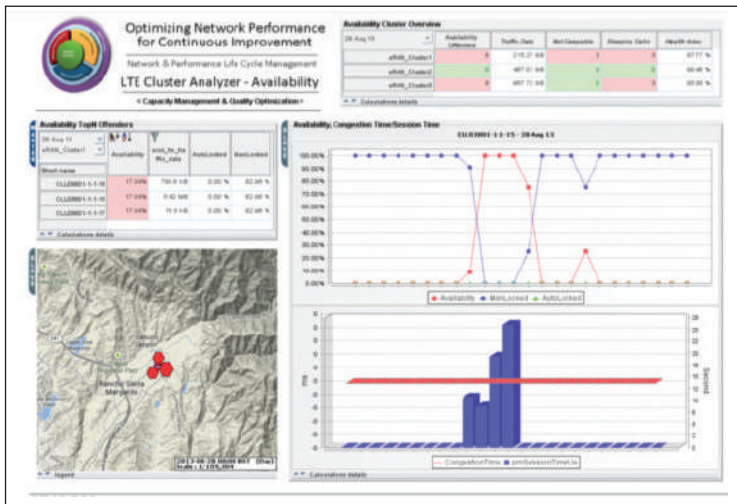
Optimizing Network Performance for Continuous Improvement

Network & Performance Life Cycle Management

LTE Cluster Analyzer - Availability

< Capacity Management & Quality Optimization >

Availability Cluster Overview

| 28 Aug 13 | Availability Offenders | Traffic Data | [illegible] | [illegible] | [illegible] |
|---|---|---|---|---|---|
| eRAN_Cluster1 | 8 | 215.27 GB | 3 | 3 | 87.77 % |
| eRAN_Cluster2 | 0 | 487.01 GB | 1 | 3 | 99.46 % |
| eRAN_Cluster3 | 0 | 687.71 GB | 1 | 3 | 95.00 % |

Calculations details

Availability TopN Offenders

28 Aug 13
eRAN_Cluster1

| Short name | Availability | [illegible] | AutoLocked | ManLocked |
|---|---|---|---|---|
| CLL0801-1-1-15 | 17.34% | 756.8 kB | 0.00 % | 82.66 % |
| CLL0801-1-1-16 | 17.34% | 0.42 MB | 0.00 % | 82.66 % |
| CLL0801-1-1-17 | 17.34% | 11.0 kB | 0.00 % | 82.66 % |

Calculations details

Availability, Congestion Time/Session Time

CLL0801-1-1-15 - 28 Aug 13

100.00%
90.00%
80.00%
70.00%
60.00%
50.00%
40.00%
30.00%
20.00%
10.00%
0.00%

Availability ManLocked AutoLocked

ms

Second

CongestionTime pmSessionTimeUe

Calculations details

Rancho Santa Margarita

2013-08-28 00:00 BST (Thu)
Scale = 1: 109,804

legend